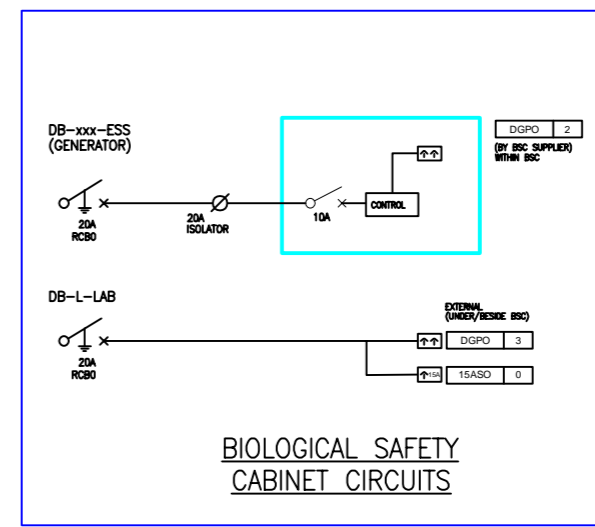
DB–xxx–ESS
(GENERATOR)

20A
RCBO

20A
ISOLATOR

10A

CONTROL

| DGPO | 2 |
|---|---|

(BY BSC SUPPLIER)
WITHIN BSC

DB–L–LAB

20A
RCBO

EXTERNAL
(UNDER/BESIDE BSC)

| DGPO | 3 |
|---|---|
| 15ASO | 0 |

15A

BIOLOGICAL SAFETY
CABINET CIRCUITS